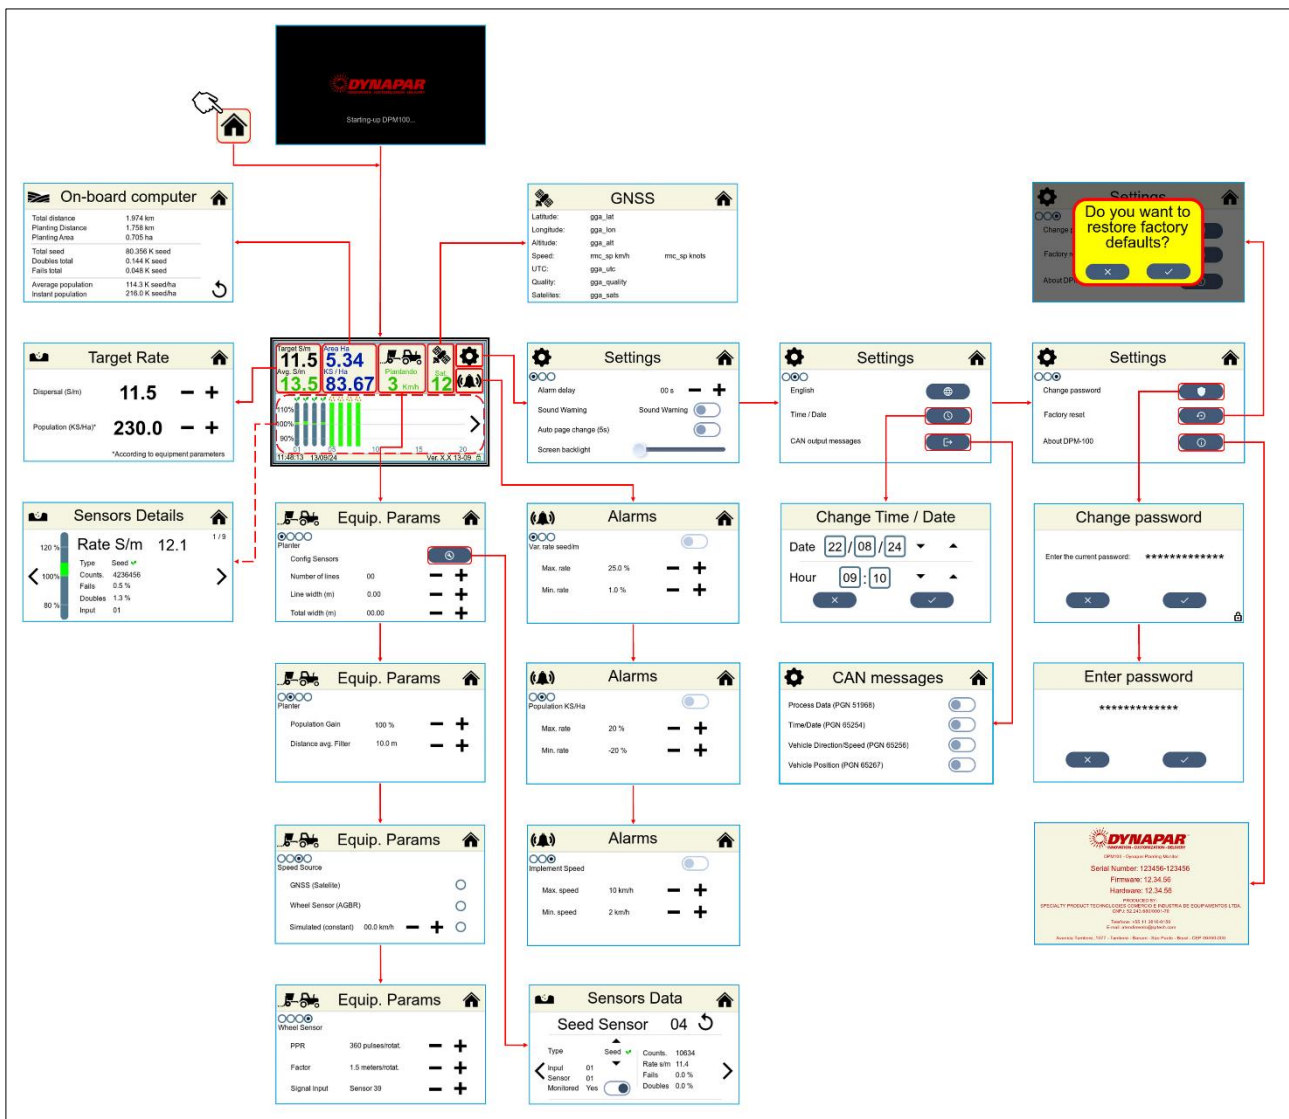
DYNAPAR
Starting-up DPM100...

On-board computer
Total distance 1.974 km
Planting Distance 1.758 km
Planting Area 0.705 ha
Total seed 80.356 K seed
Doubles total 0.144 K seed
Fails total 0.048 K seed
Average population 114.3 K seed/ha
Instant population 216.0 K seed/ha

GNSS
Latitude: gga_lat
Longitude: gga_lon
Altitude: gga_alt
Speed: rmc_sp km/h rmc_sp knots
UTC: gga_utc
Quality: gga_quality
Satelites: gga_sats

Settings
Change p
Factory r
About DP
Do you want to restore factory defaults?

Target Rate
Dispersal (S/m) 11.5
Population (KS/Ha)* 230.0
*According to equipment parameters

Target S/m 11.5
Avg. S/m 13.5
Area Ha 5.34
KS / Ha 83.67
Plantando 3 Km/h
Sat. 12
110%
100%
90%
11:46:13 13/09/24
Ver. X.X 13-09

Settings
Alarm delay 00 s
Sound Warning Sound Warning
Auto page change (5s)
Screen backlight

Settings
English
Time / Date
CAN output messages

Settings
Change password
Factory reset
About DPM-100

Sensors Details
Rate S/m 12.1
1 / 9
120 %
100%
80 %
Type Seed
Counts. 4236456
Fails 0.5 %
Doubles 1.3 %
Input 01

Equip. Params
Planter
Config Sensors
Number of lines 00
Line width (m) 0.00
Total width (m) 00.00

Alarms
Var. rate seed/m
Max. rate 25.0 %
Min. rate 1.0 %

Change Time / Date
Date 22 / 08 / 24
Hour 09 : 10

Change password
Enter the current password: *************

Equip. Params
Planter
Population Gain 100 %
Distance avg. Filter 10.0 m

Alarms
Population KS/Ha
Max. rate 20 %
Min. rate -20 %

CAN messages
Process Data (PGN 51968)
Time/Date (PGN 65254)
Vehicle Direction/Speed (PGN 65256)
Vehicle Position (PGN 65267)

Enter password
*************

Equip. Params
Speed Source
GNSS (Satellite)
Wheel Sensor (AGBR)
Simulated (constant) 00.0 km/h

Alarms
Implement Speed
Max. speed 10 km/h
Min. speed 2 km/h

DYNAPAR
DPM100 - Dynapar Planting Monitor
Serial Number: 123456-123456
Firmware: 12.34.56
Hardware: 12.34.56
PRODUCED BY:
SPECIALTY PRODUCT TECHNOLOGIES COMERCIO E INDUSTRIA DE EQUIPAMENTOS LTDA.
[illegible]

Equip. Params
Wheel Sensor
PPR 360 pulses/rotat.
Factor 1.5 meters/rotat.
Signal Input Sensor 39

Sensors Data
Seed Sensor 04
Type Seed
Input 01
Sensor 01
Monitored Yes
Counts. 10634
Rate s/m 11.4
Fails 0.0 %
Doubles 0.0 %